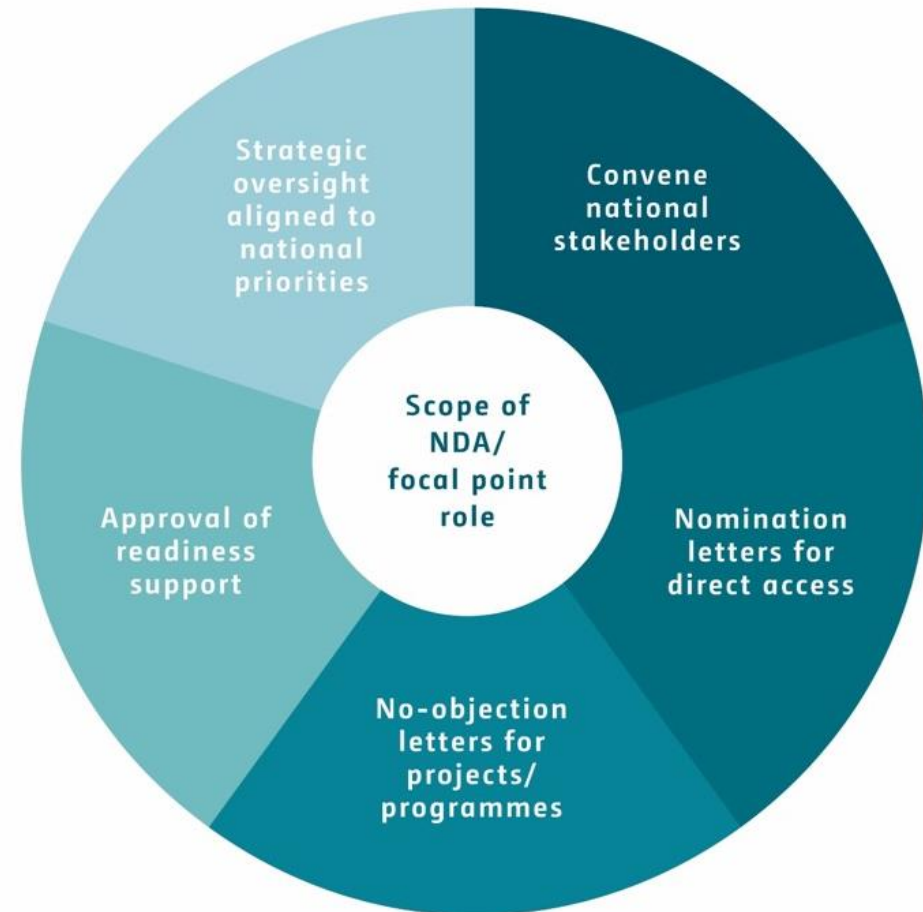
Scope of NDA/ focal point role

Convene national stakeholders

Nomination letters for direct access

No-objection letters for projects/ programmes

Approval of readiness support

Strategic oversight aligned to national priorities